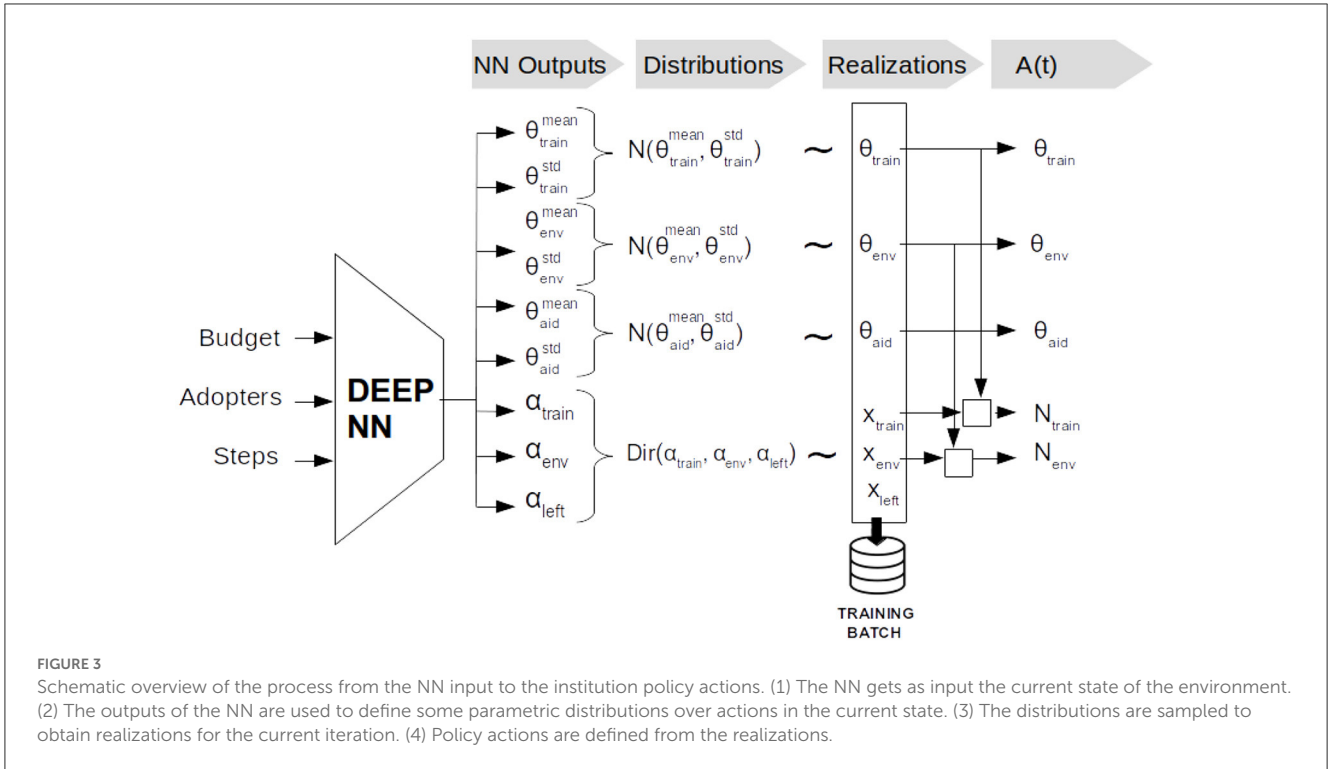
NN Outputs Distributions Realizations A(t)

$\theta_{train}^{mean}$
$\theta_{train}^{std}$
$N(\theta_{train}^{mean}, \theta_{train}^{std})$
$\sim$
$\theta_{train}$
$\theta_{train}$

$\theta_{env}^{mean}$
$\theta_{env}^{std}$
$N(\theta_{env}^{mean}, \theta_{env}^{std})$
$\sim$
$\theta_{env}$
$\theta_{env}$

Budget
Adopters
Steps

DEEP NN

$\theta_{aid}^{mean}$
$\theta_{aid}^{std}$
$N(\theta_{aid}^{mean}, \theta_{aid}^{std})$
$\sim$
$\theta_{aid}$
$\theta_{aid}$

$\alpha_{train}$
$\alpha_{env}$
$\alpha_{left}$
$Dir(\alpha_{train}, \alpha_{env}, \alpha_{left})$
$\sim$
$x_{train}$
$x_{env}$
$x_{left}$
$N_{train}$
$N_{env}$

TRAINING BATCH

FIGURE 3
Schematic overview of the process from the NN input to the institution policy actions. (1) The NN gets as input the current state of the environment. (2) The outputs of the NN are used to define some parametric distributions over actions in the current state. (3) The distributions are sampled to obtain realizations for the current iteration. (4) Policy actions are defined from the realizations.